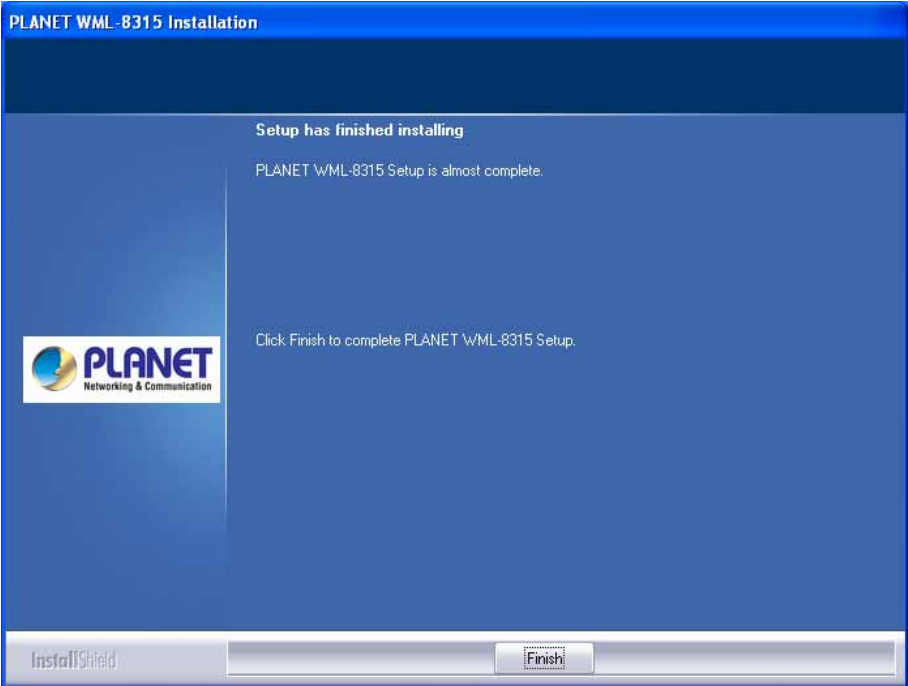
PLANET WML-8315 Installation

Setup has finished installing

PLANET WML-8315 Setup is almost complete.

PLANET
Networking & Communication

Click Finish to complete PLANET WML-8315 Setup.

InstallShield

Finish